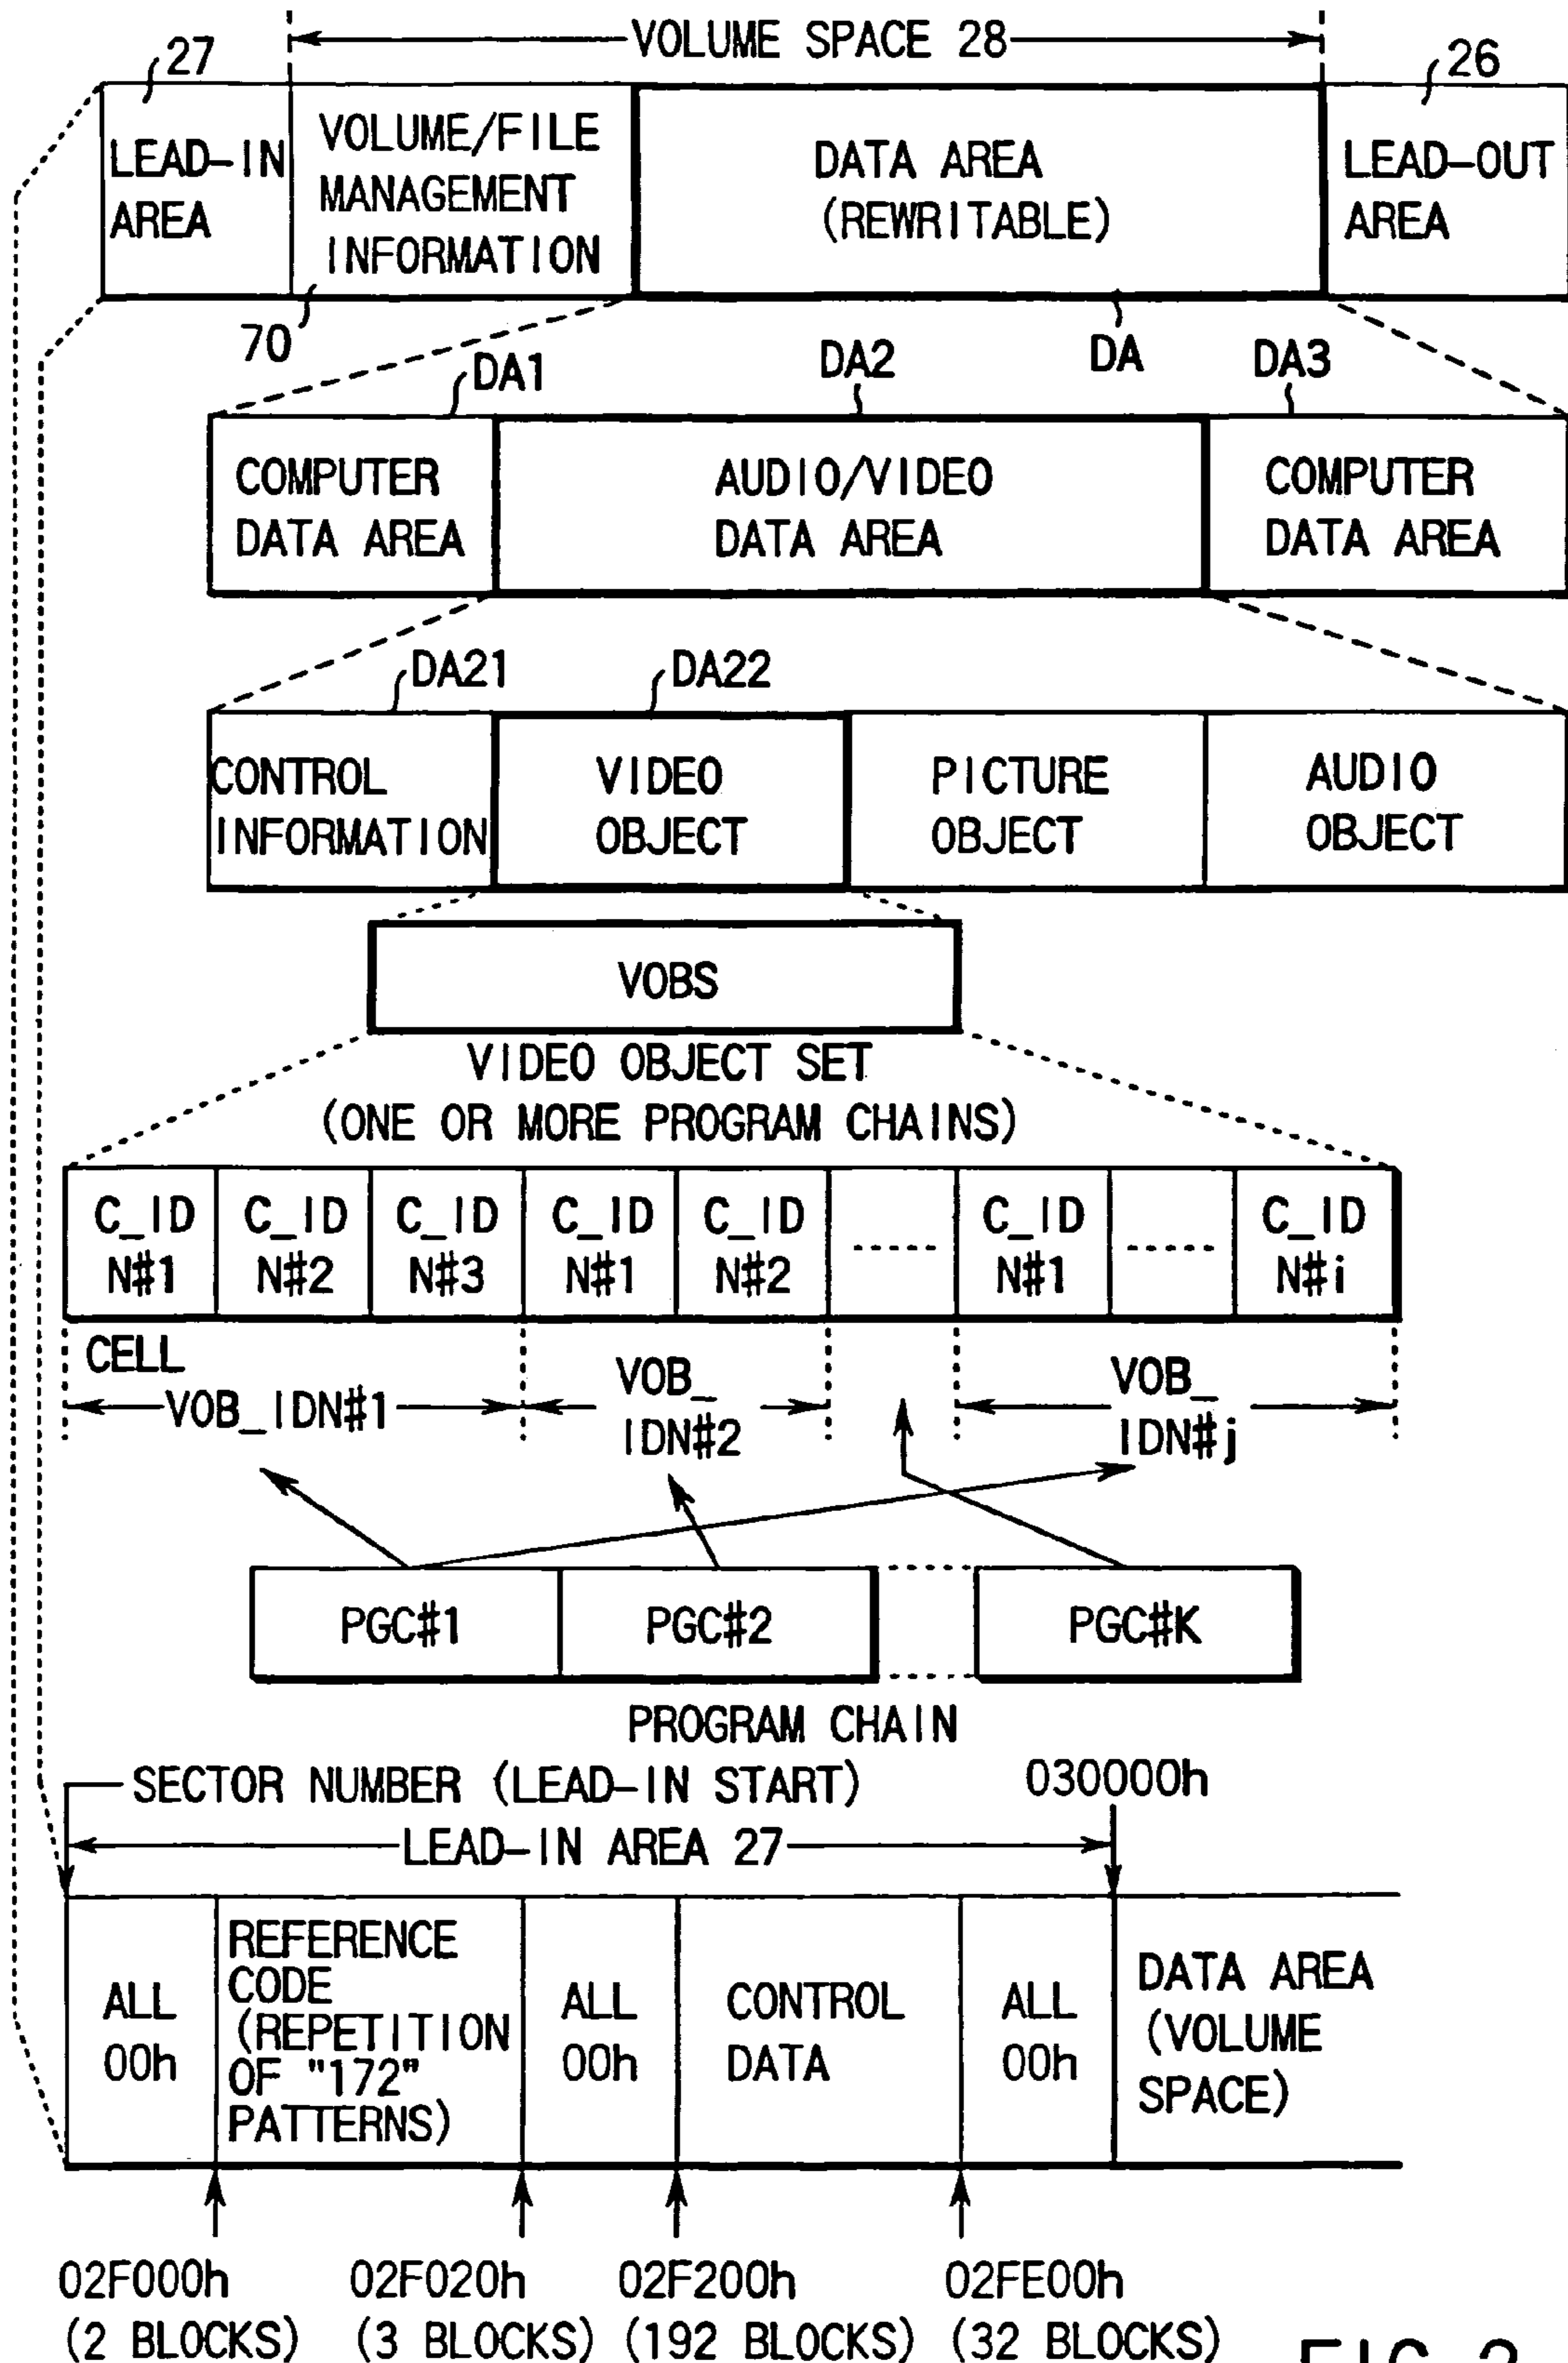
VOLUME SPACE 28

27

26

LEAD-IN AREA

VOLUME/FILE MANAGEMENT INFORMATION

DATA AREA (REWRITABLE)

LEAD-OUT AREA

70

DA1

DA2

DA

DA3

COMPUTER DATA AREA

AUDIO/VIDEO DATA AREA

COMPUTER DATA AREA

DA21

DA22

CONTROL INFORMATION

VIDEO OBJECT

PICTURE OBJECT

AUDIO OBJECT

VOBS

VIDEO OBJECT SET (ONE OR MORE PROGRAM CHAINS)

| C_ID N#1 | C_ID N#2 | C_ID N#3 | C_ID N#1 | C_ID N#2 | ----- | C_ID N#1 | ----- | C_ID N#i |
|---|---|---|---|---|---|---|---|---|

CELL

VOB_IDN#1

VOB_ IDN#2

VOB_ IDN#j

PGC#1

PGC#2

PGC#K

PROGRAM CHAIN

SECTOR NUMBER (LEAD-IN START)

030000h

LEAD-IN AREA 27

| ALL 00h | REFERENCE CODE (REPETITION OF "172" PATTERNS) | ALL 00h | CONTROL DATA | ALL 00h | DATA AREA (VOLUME SPACE) |
|---|---|---|---|---|---|

02F000h (2 BLOCKS)

02F020h (3 BLOCKS)

02F200h (192 BLOCKS)

02FE00h (32 BLOCKS)

FIG. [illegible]